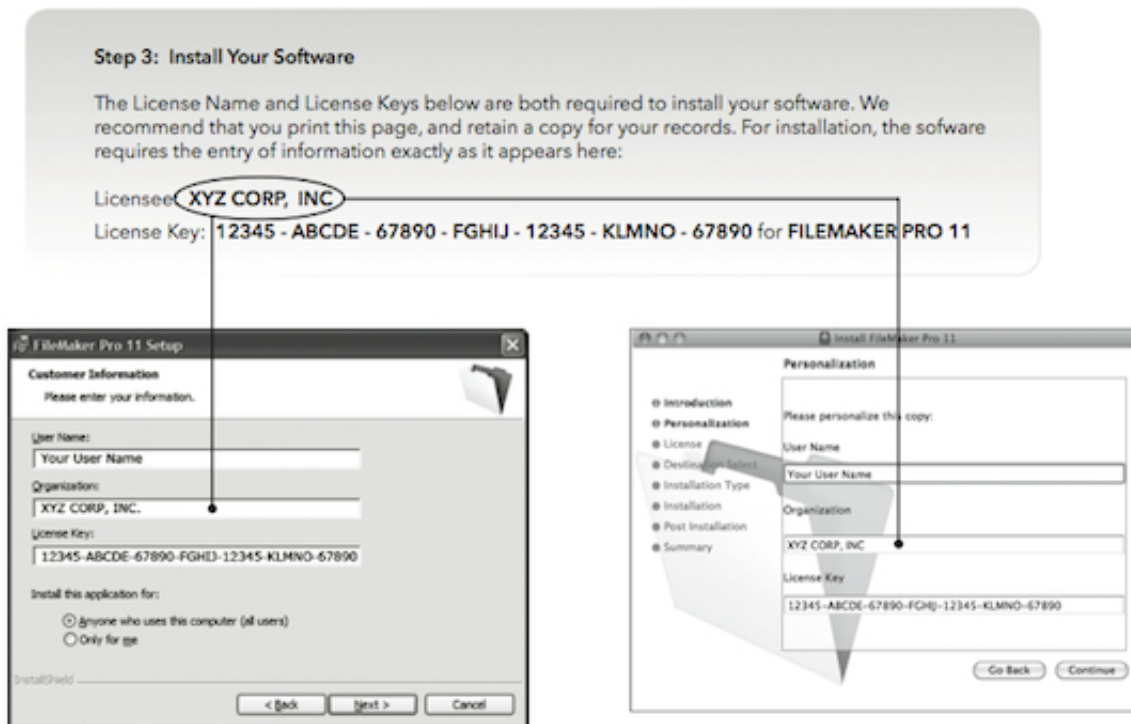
Step 3: Install Your Software

The License Name and License Keys below are both required to install your software. We recommend that you print this page, and retain a copy for your records. For installation, the sofware requires the entry of information exactly as it appears here:

Licensee: XYZ CORP, INC

License Key: 12345 - ABCDE - 67890 - FGHIJ - 12345 - KLMNO - 67890 for FILEMAKER PRO 11

FileMaker Pro 11 Setup

Customer Information

Please enter your information.

User Name:

Your User Name

Organization:

XYZ CORP, INC.

License Key:

12345-ABCDE-67890-FGHIJ-12345-KLMNO-67890

Install this application for:

Anyone who uses this computer (all users)

Only for me

InstallShield

< Back

Next >

Cancel

Install FileMaker Pro 11

Personalization

Introduction

Personalization

License

Destination Select

Installation Type

Installation

Post Installation

Summary

Please personalize this copy:

User Name

Your User Name

Organization

XYZ CORP, INC

License Key

12345-ABCDE-67890-FGHIJ-12345-KLMNO-67890

Go Back

Continue